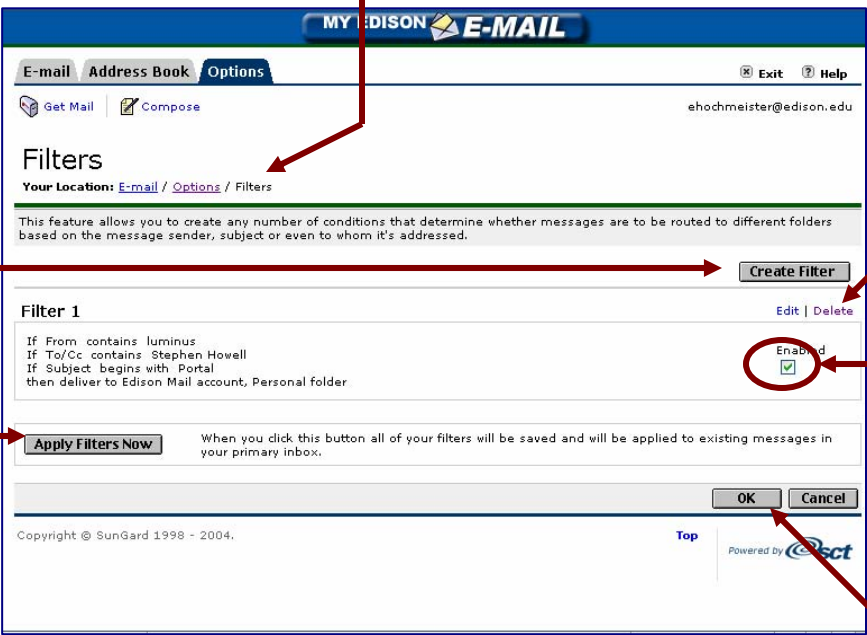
MY EDISON E-MAIL

E-mail | Address Book | Options

Exit ? Help

Get Mail | Compose

ehochmeister@edison.edu

Filters

Your Location: E-mail / Options / Filters

This feature allows you to create any number of conditions that determine whether messages are to be routed to different folders based on the message sender, subject or even to whom it's addressed.

Create Filter

Filter 1

Edit | Delete

If From contains luminus
If To/Cc contains Stephen Howell
If Subject begins with Portal
then deliver to Edison Mail account, Personal folder

Enabled

Apply Filters Now

When you click this button all of your filters will be saved and will be applied to existing messages in your primary inbox.

OK Cancel

Copyright © SunGard 1998 - 2004.

Top

Powered by sct